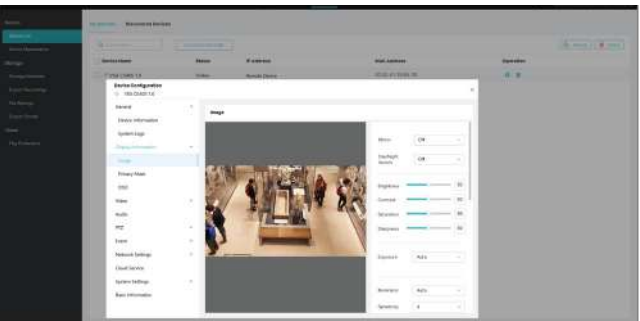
Device Configuration

General

Device Information

System Logs

Image

Privacy Mask

OSD

Video

Audio

PTZ

Event

Network Settings

Cloud Service

System Settings

Basic Information

Image

Mirror

Off

Day/Night Switch

Off

Brightness

Contrast

Saturation

Sharpness

Exposure

Auto

Resistance

Auto

Sensitivity

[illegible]

Device Name

Status

IP Address

MAC Address

Operation